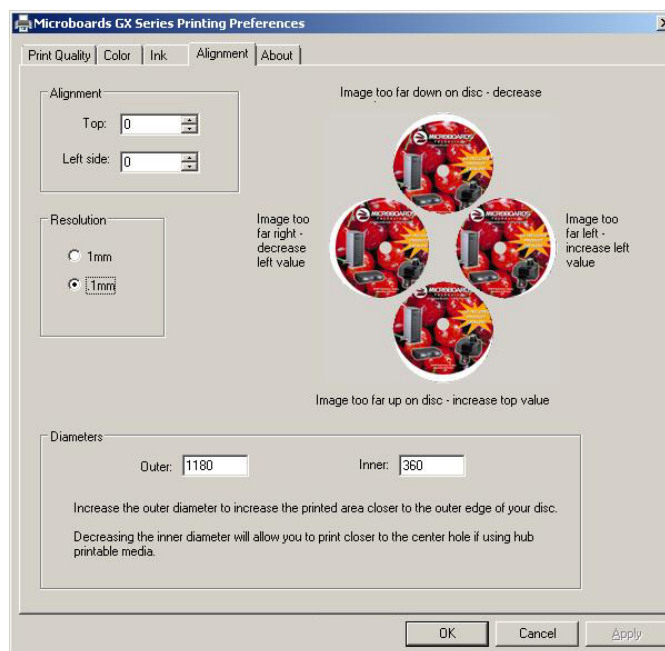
Microboards GX Series Printing Preferences

Print Quality | Color | Ink | Alignment | About

Alignment
Top: 0
Left side: 0

Resolution
1mm
.1mm

Image too far down on disc - decrease

Image too far right - decrease left value

Image too far left - increase left value

Image too far up on disc - increase top value

Diameters
Outer: 1180
Inner: 360

Increase the outer diameter to increase the printed area closer to the outer edge of your disc.

Decreasing the inner diameter will allow you to print closer to the center hole if using hub printable media.

OK | Cancel | Apply